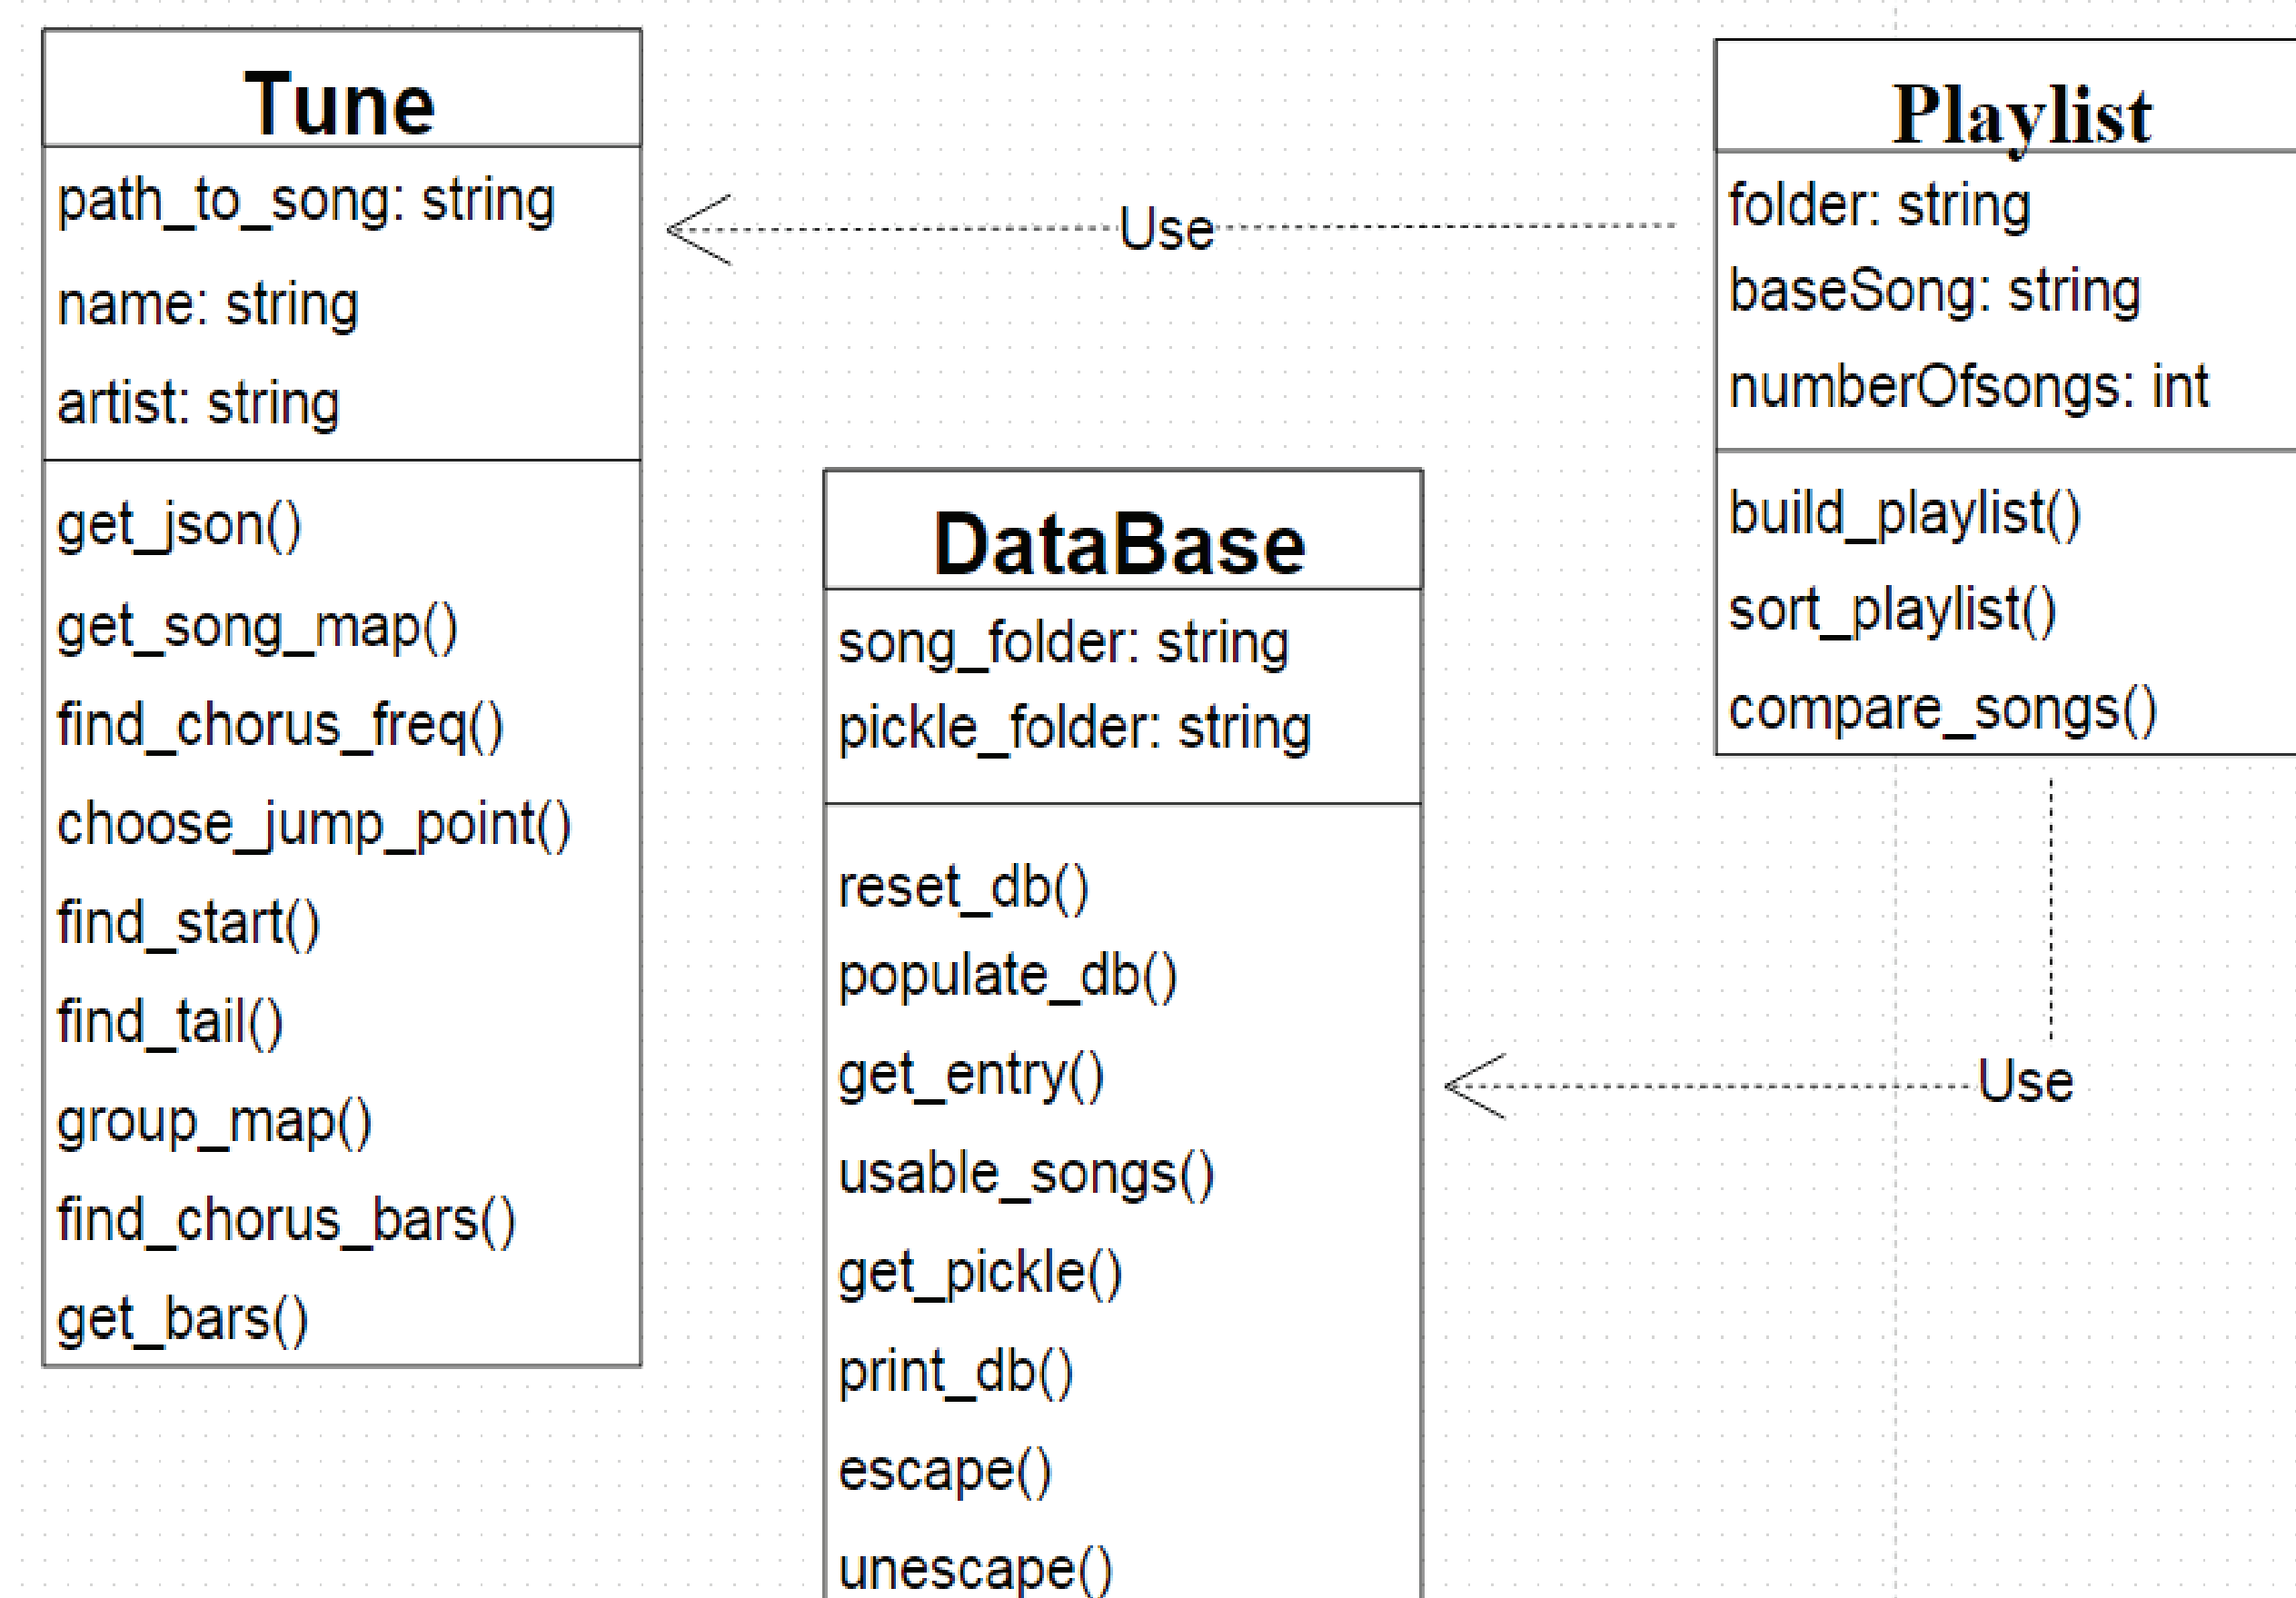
Tune

path_to_song: string

name: string

artist: string

get_json()

get_song_map()

find_chorus_freq()

choose_jump_point()

find_start()

find_tail()

group_map()

find_chorus_bars()

get_bars()

Use

Playlist

folder: string

baseSong: string

numberOfsongs: int

build_playlist()

sort_playlist()

compare_songs()

DataBase

song_folder: string

pickle_folder: string

reset_db()

populate_db()

get_entry()

usable_songs()

get_pickle()

print_db()

escape()

unescape()

Use